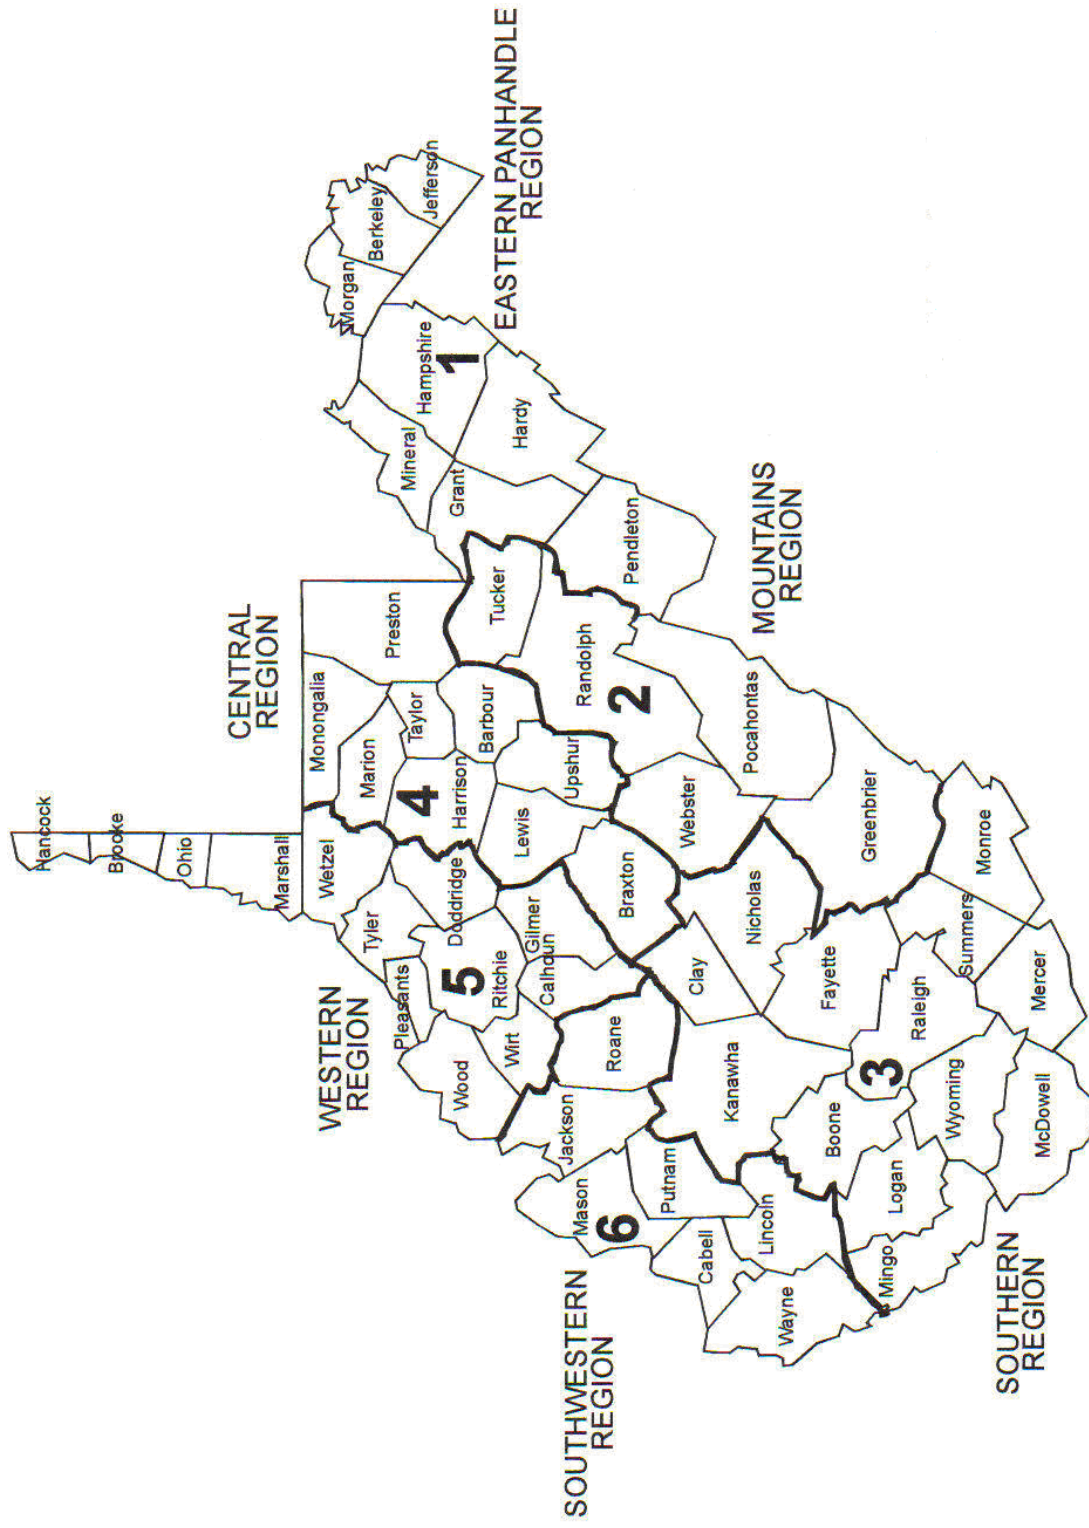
EASTERN PANHANDLE REGION

1

Jefferson
Berkeley
Morgan
Hampshire
Hardy
Mineral
Grant

MOUNTAINS REGION

2

Pendleton
Tucker
Randolph
Pocahontas
Webster
Greenbrier
Monroe

CENTRAL REGION

4

Preston
Monongalia
Taylor
Barbour
Marion
Harrison
Upshur
Lewis

Hancock
Brooke
Ohio
Marshall
Wetzel

WESTERN REGION

5

Tyler
Doddridge
Gilmer
Pleasants
Ritchie
Calhoun
Wirt
Wood
Roane
Jackson

Braxton
Nicholas
Clay
Kanawha
Fayette
Summers
Mercer

3

Raleigh
Wyoming
McDowell
Boone
Logan
Mingo

SOUTHERN REGION

6

Mason
Putnam
Cabell
Lincoln
Wayne

SOUTHWESTERN REGION